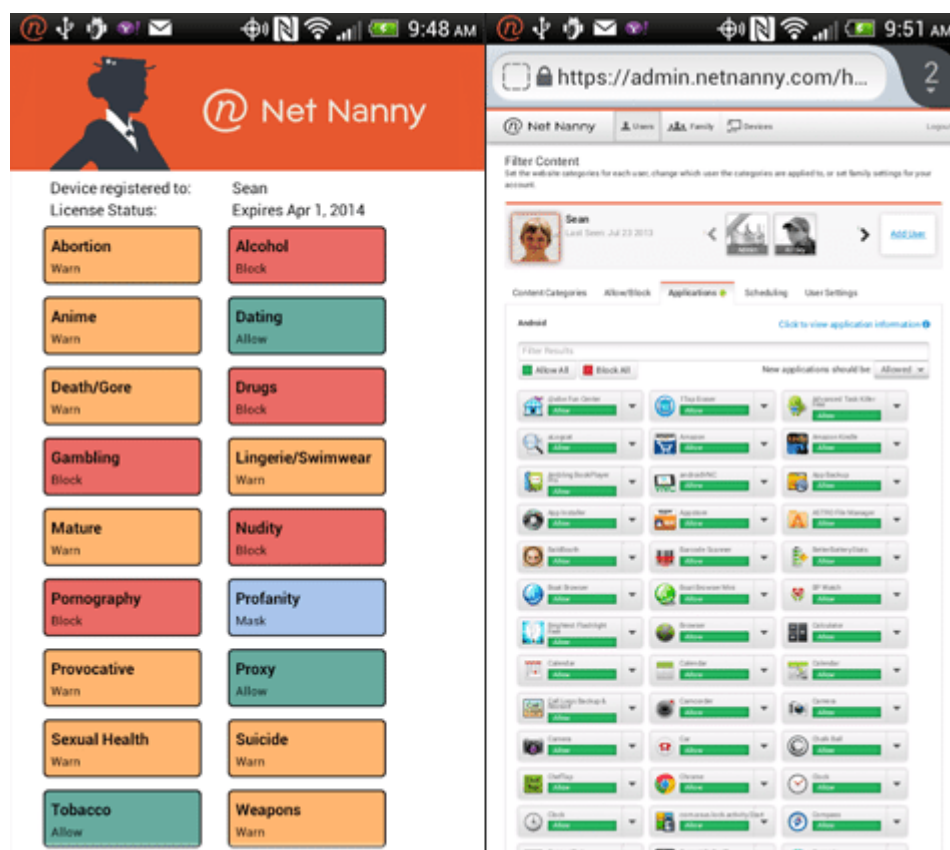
9:48 AM

Net Nanny

Device registered to: Sean
License Status: Expires Apr 1, 2014

Abortion
Warn

Alcohol
Block

Anime
Warn

Dating
Allow

Death/Gore
Warn

Drugs
Block

Gambling
Block

Lingerie/Swimwear
Warn

Mature
Warn

Nudity
Block

Pornography
Block

Profanity
Mask

Provocative
Warn

Proxy
Allow

Sexual Health
Warn

Suicide
Warn

Tobacco
Allow

Weapons
Warn

9:51 AM

https://admin.netnanny.com/h...

2

Net Nanny Users Family Devices Logout

Filter Content
Set the website categories for each user, change which user the categories are applied to, or set family settings for your account.

Sean
Last Seen: Jul 23 2013

Add User

Content Categories Allow/Block Applications Scheduling User Settings

Android

Click to view application information

Filter Results

Allow All Block All

New applications should be: Allowed

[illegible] Allow
7Day Easter Allow
Advanced Task Killer Allow
aLogcat Allow
Amazon Allow
Amazon Kindle Allow
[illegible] Allow
androidVNC Allow
App Backup Allow
App Installer Allow
Appstore Allow
ASTRO File Manager Allow
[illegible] Allow
Barcode Scanner Allow
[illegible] Allow
Boat Browser Allow
Boat Browser Mini Allow
BP Watch Allow
Brightest Flashlight Free Allow
Browser Allow
Calculator Allow
Calendar Allow
Calendar Allow
Calendar Allow
Call Logs Backup & Restore Allow
Camcorder Allow
Camera Allow
Camera Allow
Car Allow
Chalk Ball Allow
ChefTap Allow
Chrome Allow
Clock Allow
Clock Allow
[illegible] Allow
Compass Allow